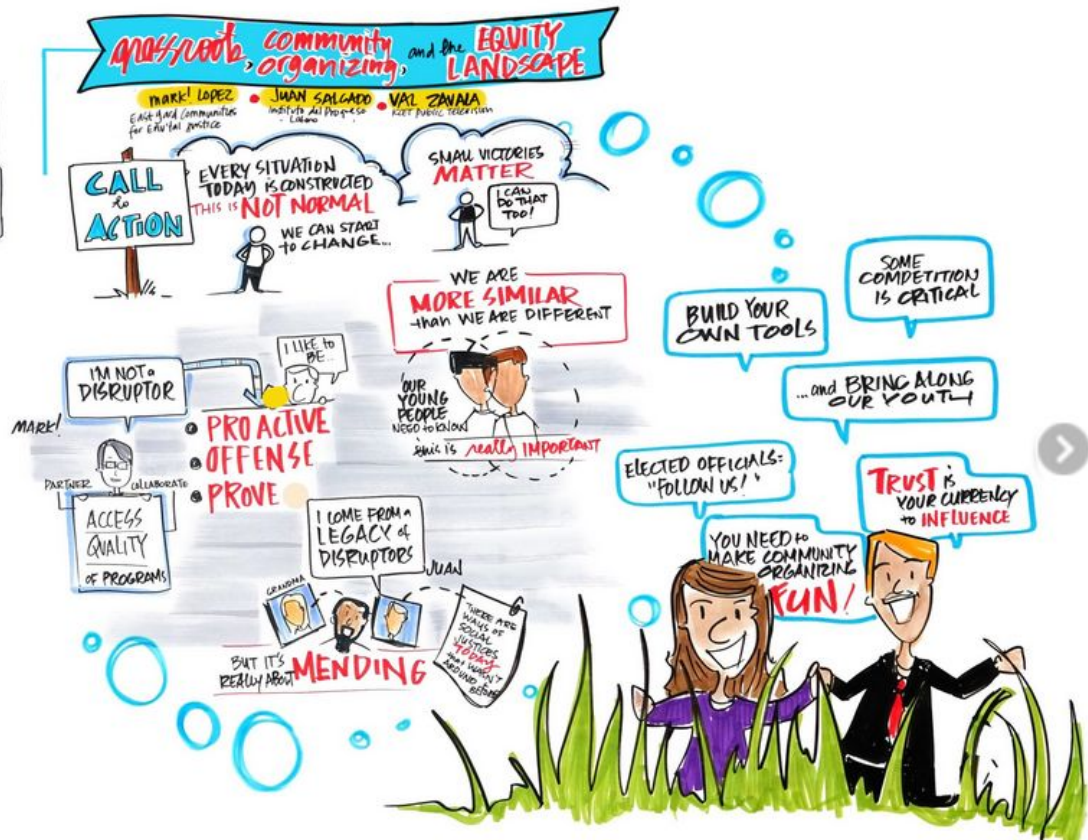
grassroots, community organizing, and the EQUITY LANDSCAPE

MARK! LOPEZ
East Yard Communities for Environmental Justice

JUAN SALGADO
Instituto del Progreso Latino

VAL ZAVALA
KCET Public Television

CALL to ACTION

EVERY SITUATION TODAY is CONSTRUCTED
THIS is NOT NORMAL

WE CAN START to CHANGE...

SMALL VICTORIES MATTER

I CAN DO THAT TOO!

WE ARE MORE SIMILAR than WE ARE DIFFERENT

OUR YOUNG PEOPLE NEED to KNOW
this is really IMPORTANT

I'M NOT a DISRUPTOR

I LIKE to BE...

MARK!

PRO ACTIVE
OFFENSE
PROVE

PARTNER
COLLABORATE

ACCESS
QUALITY
of PROGRAMS

I COME FROM a LEGACY of DISRUPTORS

JUAN

GRANDMA

THERE ARE WAYS of SOCIAL JUSTICE TODAY that WASN'T AROUND BEFORE

BUT IT'S REALLY ABOUT MENDING

BUILD YOUR OWN TOOLS

SOME COMPETITION IS CRITICAL

...and BRING ALONG OUR YOUTH

ELECTED OFFICIALS: "FOLLOW US!"

TRUST is YOUR CURRENCY to INFLUENCE

YOU NEED to MAKE COMMUNITY ORGANIZING FUN!